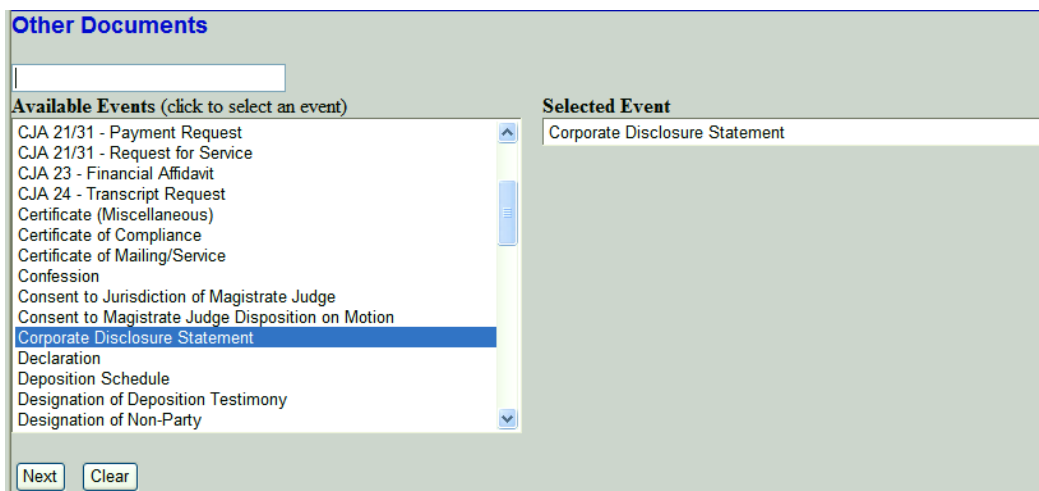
Other Documents

Available Events (click to select an event)

CJA 21/31 - Payment Request
CJA 21/31 - Request for Service
CJA 23 - Financial Affidavit
CJA 24 - Transcript Request
Certificate (Miscellaneous)
Certificate of Compliance
Certificate of Mailing/Service
Confession
Consent to Jurisdiction of Magistrate Judge
Consent to Magistrate Judge Disposition on Motion
Corporate Disclosure Statement
Declaration
Deposition Schedule
Designation of Deposition Testimony
Designation of Non-Party

Selected Event

Corporate Disclosure Statement

Next Clear